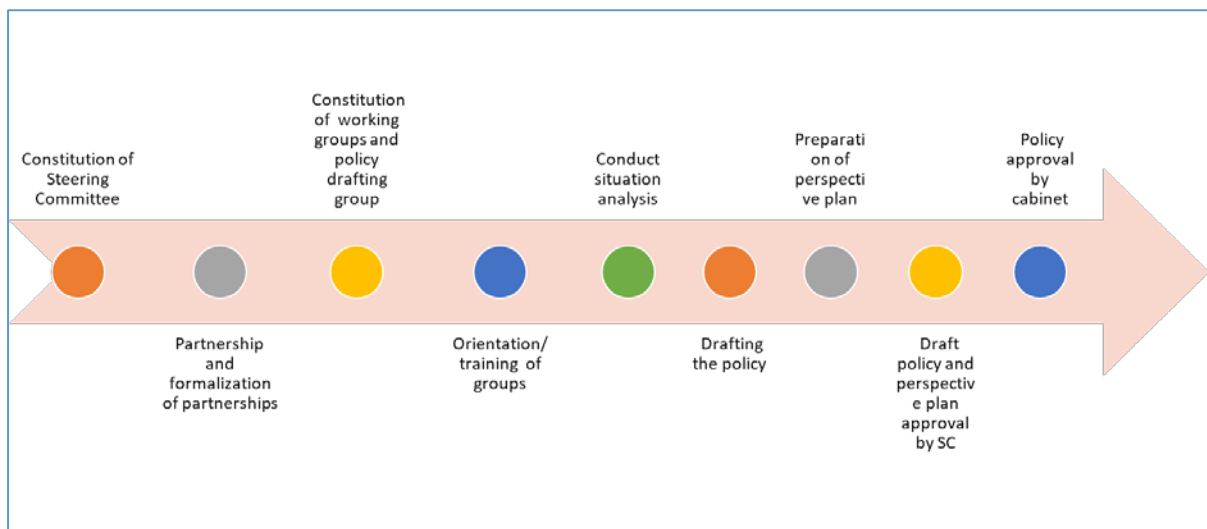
Constitution of Steering Committee

Partnership and formalization of partnerships

Constitution of working groups and policy drafting group

Orientation/ training of groups

Conduct situation analysis

Drafting the policy

Preparation of perspective plan

Draft policy and perspective plan approval by SC

Policy approval by cabinet